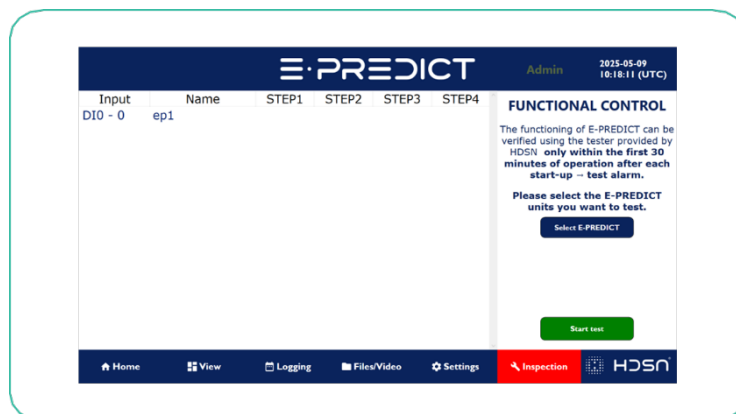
E·PREDICT

Admin

2025-05-09
10:18:11 (UTC)

| Input | Name | STEP1 | STEP2 | STEP3 | STEP4 |
|---|---|---|---|---|---|
| DI0 - 0 | ep1 | | | | |

FUNCTIONAL CONTROL

The functioning of E-PREDICT can be verified using the tester provided by HDSN only within the first 30 minutes of operation after each start-up → test alarm.

Please select the E-PREDICT units you want to test.

Select E-PREDICT

Start test

Home

View

Logging

Files/Video

Settings

Inspection

HDSN